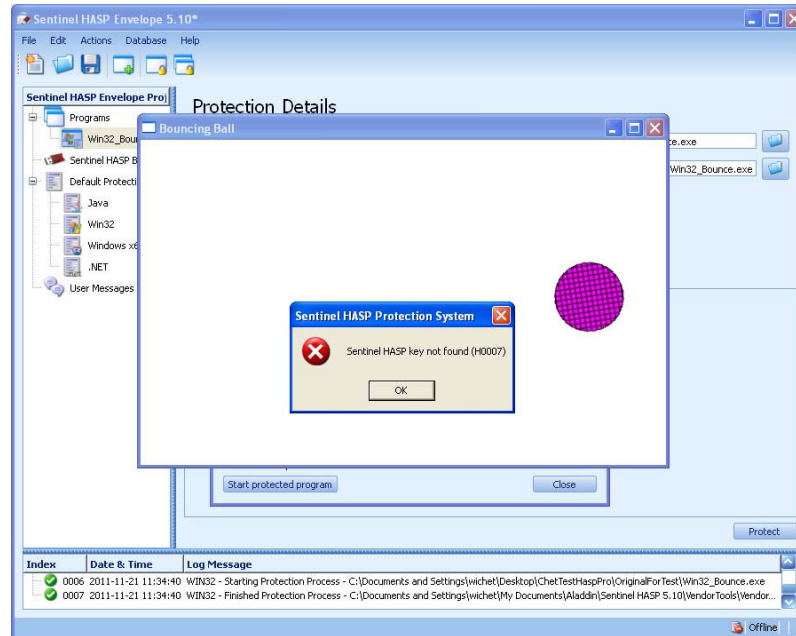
Sentinel HASP Envelope 5.10*

File Edit Actions Database Help

Sentinel HASP Envelope Pro

Programs

Win32_Boun

Sentinel HASP B

Default Protecti

Java

Win32

Windows x6

.NET

User Messages

Protection Details

Bouncing Ball

.exe

Win32_Bounce.exe

Sentinel HASP Protection System

Sentinel HASP key not found (H0007)

OK

Start protected program

Close

Protect

| Index | Date & Time | Log Message |
|---|---|---|
| 0006 | 2011-11-21 11:34:40 | WIN32 - Starting Protection Process - C:\Documents and Settings\wichet\Desktop\ChetTestHaspPro\OriginalForTest\Win32_Bounce.exe |
| 0007 | 2011-11-21 11:34:40 | WIN32 - Finished Protection Process - C:\Documents and Settings\wichet\My Documents\Aladdin\Sentinel HASP 5.10\VendorTools\Vendor... |

Offline